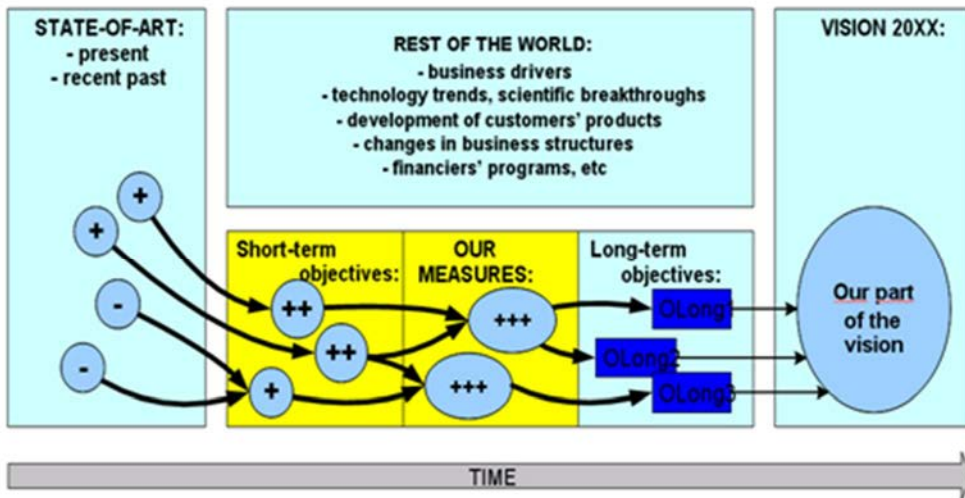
STATE-OF-ART:
- present
- recent past

REST OF THE WORLD:
- business drivers
- technology trends, scientific breakthroughs
- development of customers' products
- changes in business structures
- financiers' programs, etc

VISION 20XX:

+
+
-
-

Short-term objectives:

OUR MEASURES:

Long-term objectives:

++
++
+
+++
+++

OLong1
OLong2
OLong3

Our part of the vision

TIME